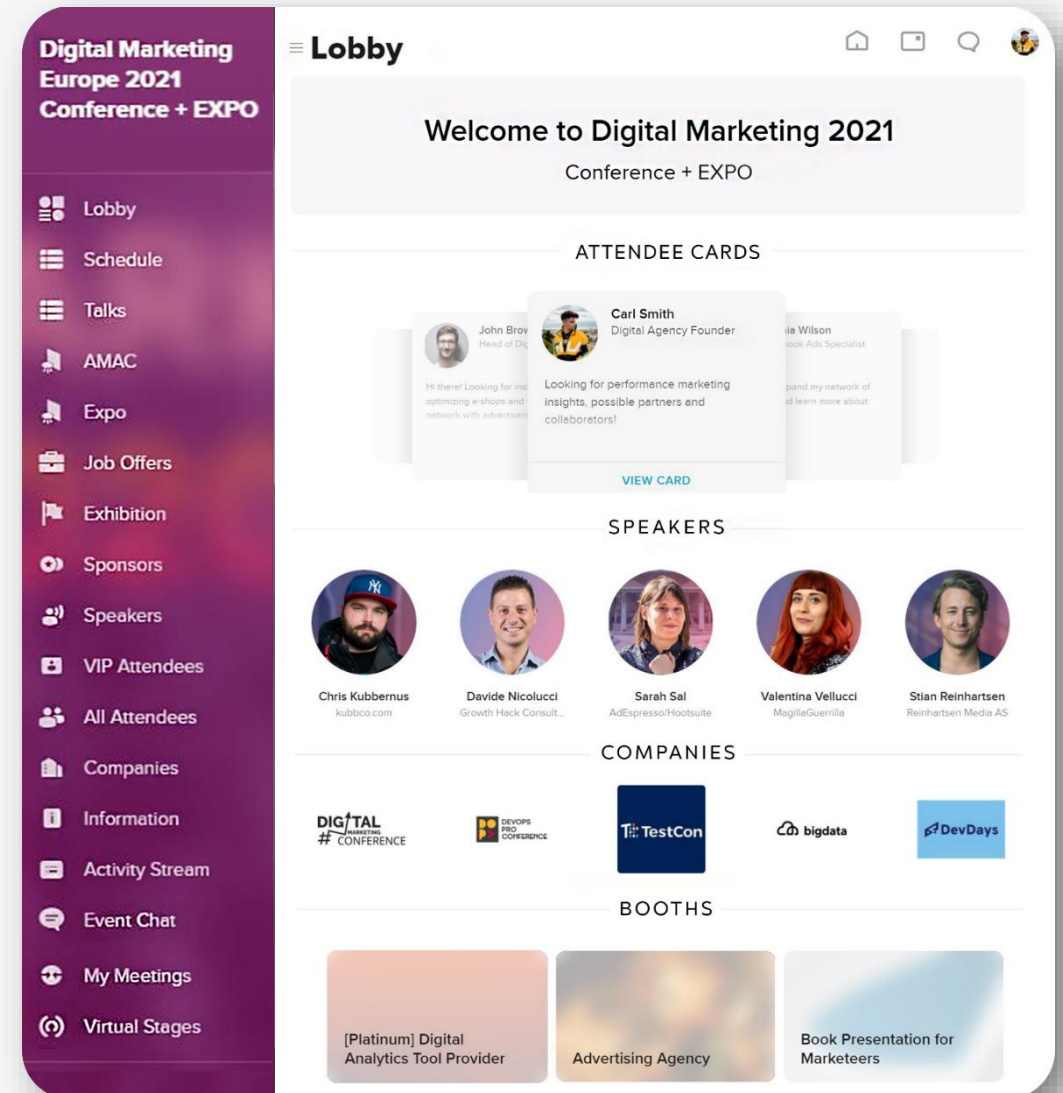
Digital Marketing Europe 2021 Conference + EXPO

Lobby
Schedule
Talks
AMAC
Expo
Job Offers
Exhibition
Sponsors
Speakers
VIP Attendees
All Attendees
Companies
Information
Activity Stream
Event Chat
My Meetings
Virtual Stages

Lobby

Welcome to Digital Marketing 2021
Conference + EXPO

ATTENDEE CARDS

John Brow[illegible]
Head of Dig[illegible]
Hi there! Looking for ins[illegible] optimizing e-shops and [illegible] network with advertisers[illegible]

Carl Smith
Digital Agency Founder
Looking for performance marketing insights, possible partners and collaborators!
VIEW CARD

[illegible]ia Wilson
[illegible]ook Ads Specialist
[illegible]pand my network of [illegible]d learn more about

SPEAKERS

Chris Kubbernus
kubbco.com

Davide Nicolucci
Growth Hack Consult...

Sarah Sal
AdEspresso/Hootsuite

Valentina Vellucci
MagillaGuerrilla

Stian Reinhartsen
Reinhartsen Media AS

COMPANIES

DIGITAL MARKETING # CONFERENCE
DEVOPS PRO CONFERENCE
TestCon
bigdata
DevDays

BOOTHS

[Platinum] Digital Analytics Tool Provider
Advertising Agency
Book Presentation for Marketeers